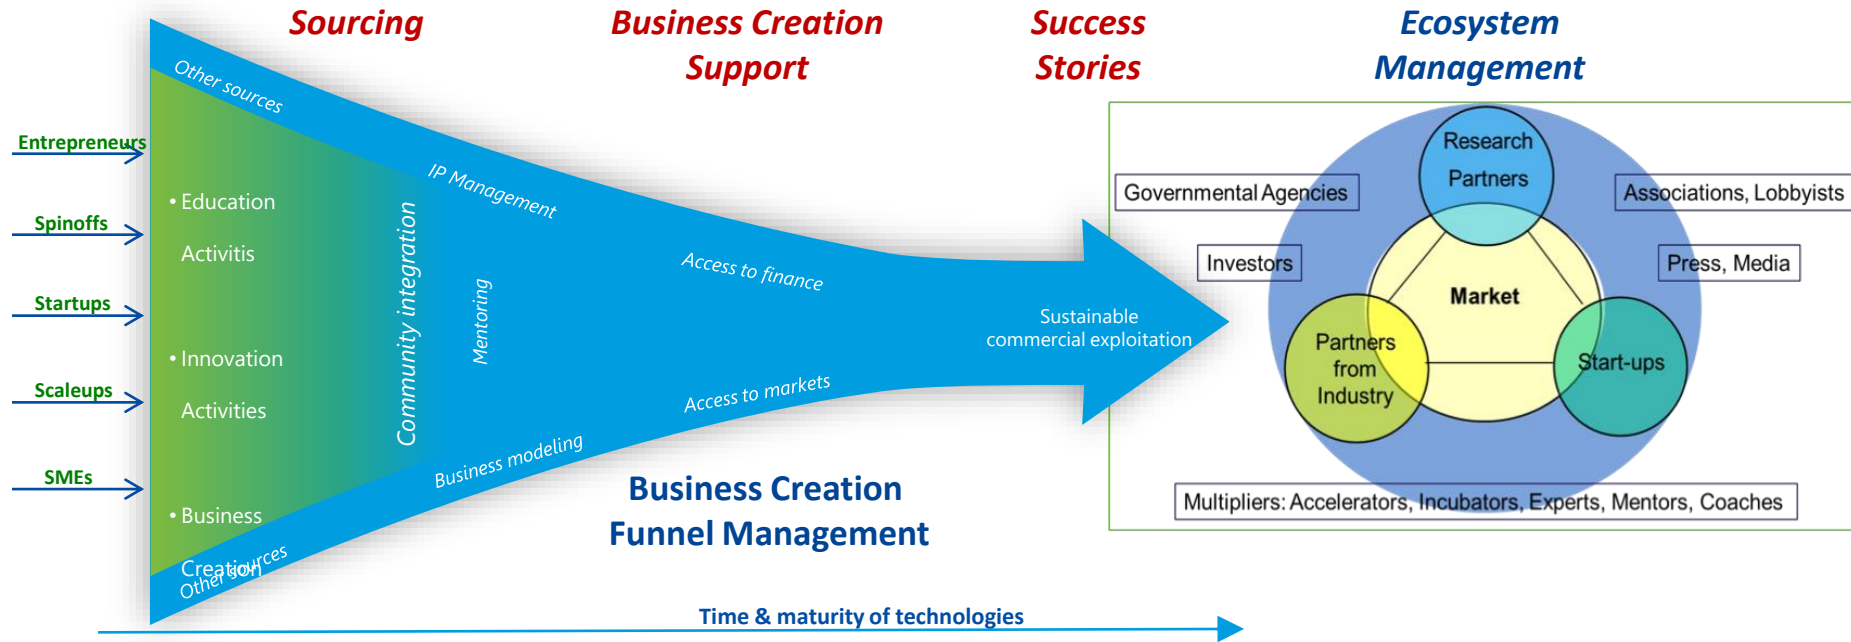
Sourcing

Business Creation Support

Success Stories

Ecosystem Management

Entrepreneurs

Spinoffs

Startups

Scaleups

SMEs

Other sources

• Education Activitis

• Innovation Activities

• Business Creation

Other sources

Community integration

Mentoring

IP Management

Access to finance

Access to markets

Business modeling

Sustainable commercial exploitation

Business Creation Funnel Management

Time & maturity of technologies

Research Partners

Governmental Agencies

Associations, Lobbyists

Investors

Press, Media

Market

Partners from Industry

Start-ups

Multipliers: Accelerators, Incubators, Experts, Mentors, Coaches